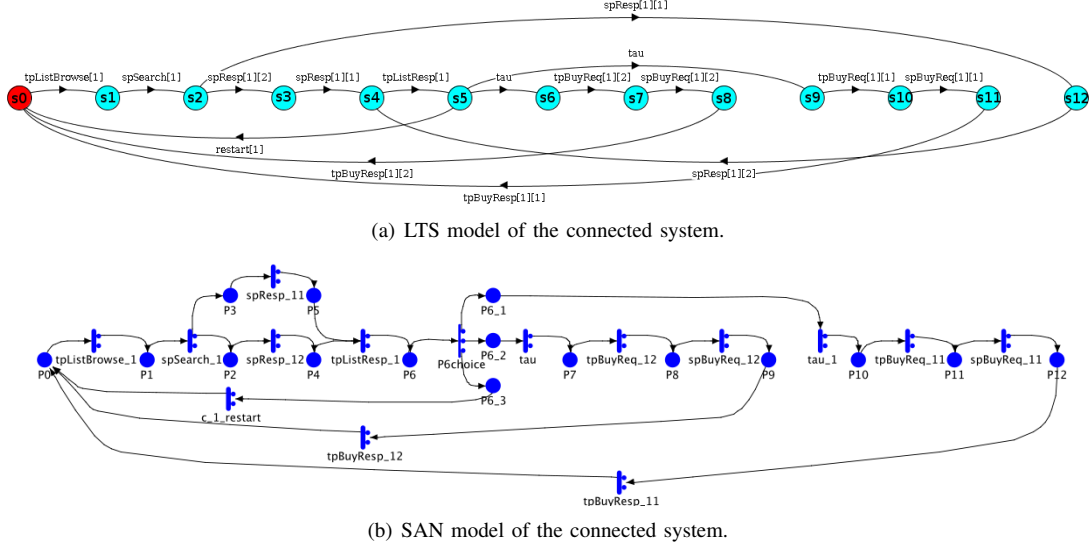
spResp[1][1]

tau

tpListBrowse[1] spSearch[1] spResp[1][2] spResp[1][1] tpListResp[1] tau tpBuyReq[1][2] spBuyReq[1][2] tpBuyReq[1][1] spBuyReq[1][1]

s0 s1 s2 s3 s4 s5 s6 s7 s8 s9 s10 s11 s12

restart[1]

tpBuyResp[1][2] spResp[1][2]

tpBuyResp[1][1]

(a) LTS model of the connected system.

spResp_11

P3 P5

P6_1

tpListBrowse_1 spSearch_1 spResp_12 tpListResp_1 P6_2 tau tpBuyReq_12 spBuyReq_12 tau_1 tpBuyReq_11 spBuyReq_11

P0 P1 P2 P4 P6 P6choice P7 P8 P9 P10 P11 P12

P6_3

c_1_restart

tpBuyResp_12

tpBuyResp_11

(b) SAN model of the connected system.